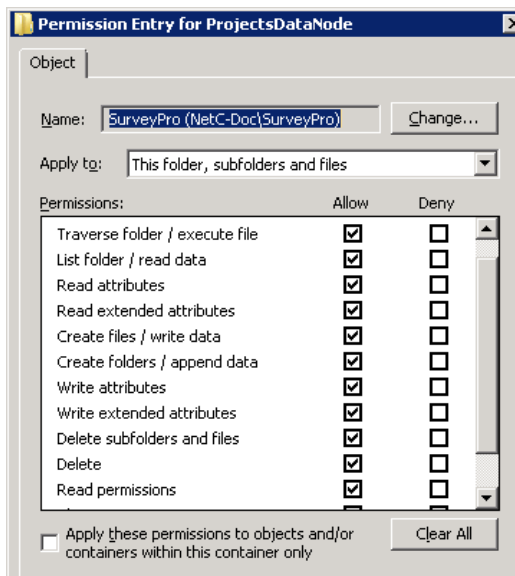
Permission Entry for ProjectsDataNode

Object

Name: SurveyPro (NetC-Doc\SurveyPro) Change...

Apply to: This folder, subfolders and files

| Permissions: | Allow | Deny |
|---|---|---|
| Traverse folder / execute file | ☑ | ☐ |
| List folder / read data | ☑ | ☐ |
| Read attributes | ☑ | ☐ |
| Read extended attributes | ☑ | ☐ |
| Create files / write data | ☑ | ☐ |
| Create folders / append data | ☑ | ☐ |
| Write attributes | ☑ | ☐ |
| Write extended attributes | ☑ | ☐ |
| Delete subfolders and files | ☑ | ☐ |
| Delete | ☑ | ☐ |
| Read permissions | ☑ | ☐ |

Apply these permissions to objects and/or containers within this container only

Clear All